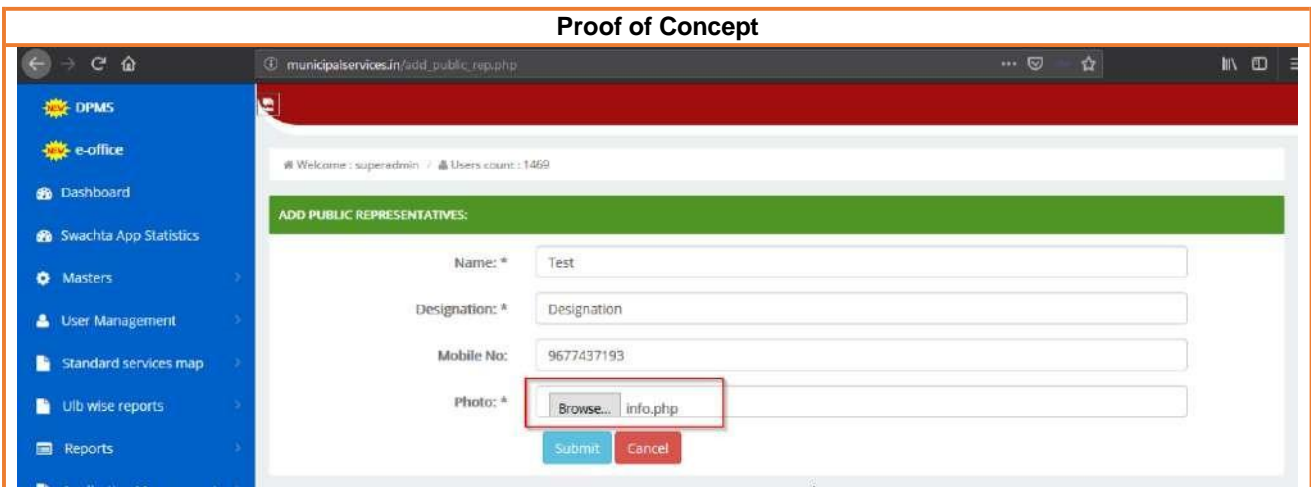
Proof of Concept

municipalservices.in/add_public_rep.php

NEW DPMS
NEW e-office
Dashboard
Swachta App Statistics
Masters
User Management
Standard services map
Ulb wise reports
Reports

Welcome : superadmin / Users count : 1469

ADD PUBLIC REPRESENTATIVES:

Name: * Test
Designation: * Designation
Mobile No: 9677437193
Photo: * Browse... info.php

Submit Cancel